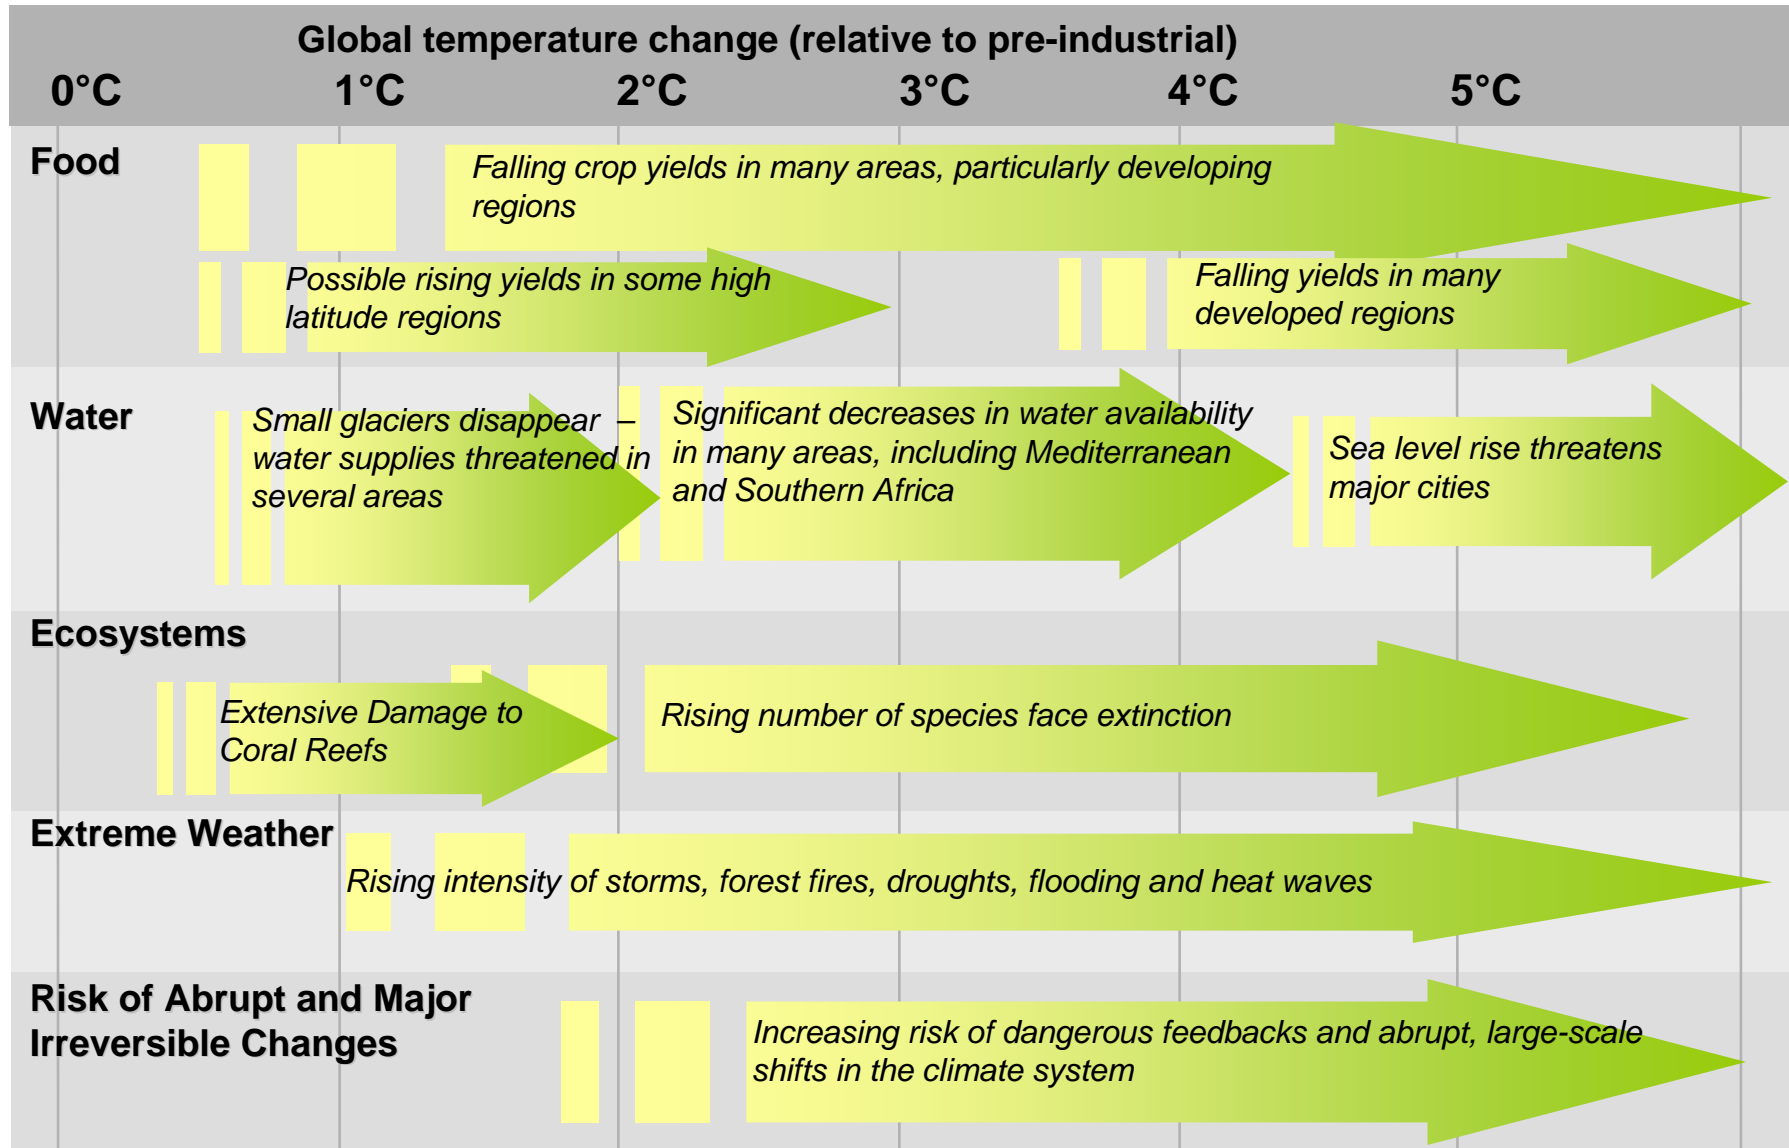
Global temperature change (relative to pre-industrial)

0°C 1°C 2°C 3°C 4°C 5°C

Food

Falling crop yields in many areas, particularly developing regions

Possible rising yields in some high latitude regions

Falling yields in many developed regions

Water

Small glaciers disappear – water supplies threatened in several areas

Significant decreases in water availability in many areas, including Mediterranean and Southern Africa

Sea level rise threatens major cities

Ecosystems

Extensive Damage to Coral Reefs

Rising number of species face extinction

Extreme Weather

Rising intensity of storms, forest fires, droughts, flooding and heat waves

Risk of Abrupt and Major Irreversible Changes

Increasing risk of dangerous feedbacks and abrupt, large-scale shifts in the climate system